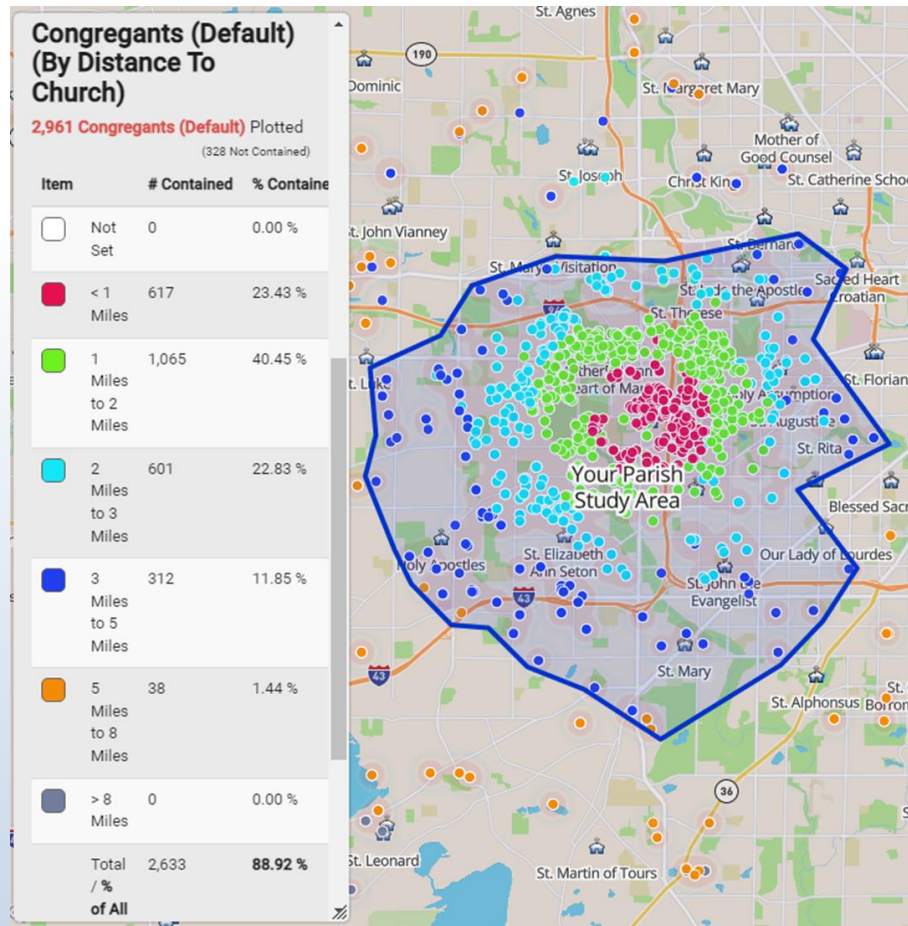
Congregants (Default) (By Distance To Church)

2,961 Congregants (Default) Plotted

(328 Not Contained)

| Item | # Contained | % Containe |
|---|---|---|
| Not Set | 0 | 0.00 % |
| < 1 Miles | 617 | 23.43 % |
| 1 Miles to 2 Miles | 1,065 | 40.45 % |
| 2 Miles to 3 Miles | 601 | 22.83 % |
| 3 Miles to 5 Miles | 312 | 11.85 % |
| 5 Miles to 8 Miles | 38 | 1.44 % |
| > 8 Miles | 0 | 0.00 % |
| Total / % of All | 2,633 | **88.92 %** |

St. Agnes
190
Dominic
St. Margaret Mary
Mother of Good Counsel
St. Joseph
Christ King
St. Catherine Scho
St. John Vianney
St. Bernard
St. Mary Visitation
Sacred Heart Croatian
St. Jude the Apostle
St. Therese
St. Florian
St. Luke
Heart of Mary
Holy Assumption
St. Augustine
St. Rita
Your Parish Study Area
Blessed Sacr
St. Elizabeth Ann Seton
Holy Apostles
Our Lady of Lourdes
43
St. John the Evangelist
43
St. Mary
St. Alphonsus
Borro
36
St. Leonard
St. Martin of Tours